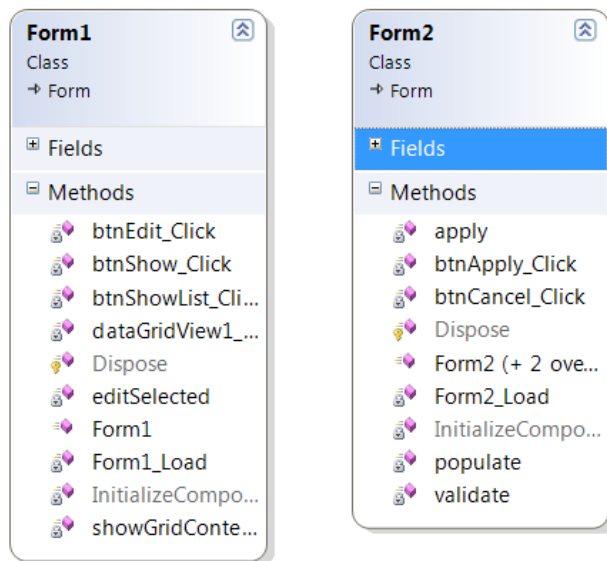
Form1
Class
→ Form

Fields

Methods
btnEdit_Click
btnShow_Click
btnShowList_Cli...
dataGridView1_...
Dispose
editSelected
Form1
Form1_Load
InitializeCompo...
showGridConte...

Form2
Class
→ Form

Fields

Methods
apply
btnApply_Click
btnCancel_Click
Dispose
Form2 (+ 2 ove...
Form2_Load
InitializeCompo...
populate
validate